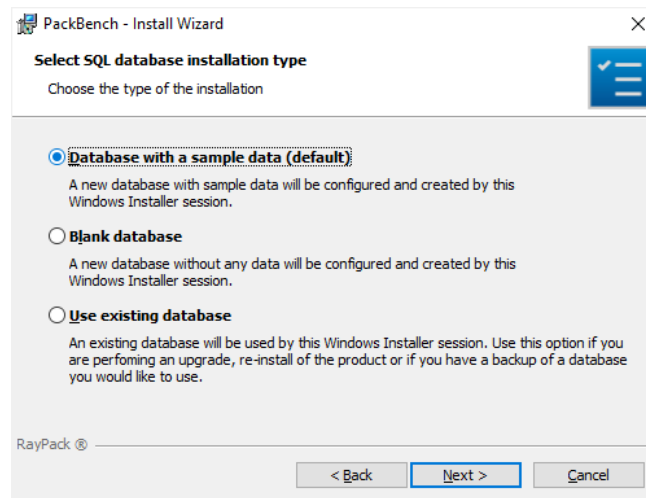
PackBench - Install Wizard

×

Select SQL database installation type

Choose the type of the installation

Database with a sample data (default)

A new database with sample data will be configured and created by this Windows Installer session.

Blank database

A new database without any data will be configured and created by this Windows Installer session.

Use existing database

An existing database will be used by this Windows Installer session. Use this option if you are perfoming an upgrade, re-install of the product or if you have a backup of a database you would like to use.

RayPack ®

< Back

Next >

Cancel